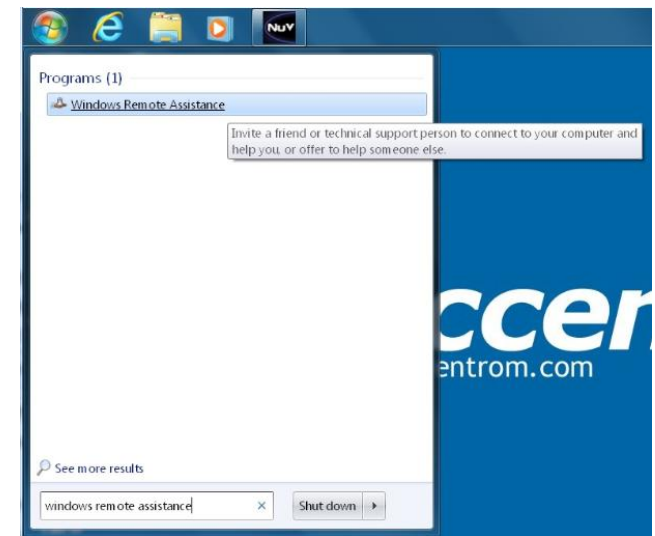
NuV

Programs (1)

Windows Remote Assistance

Invite a friend or technical support person to connect to your computer and help you, or offer to help someone else.

ccen

entrom.com

See more results

windows remote assistance

Shut down